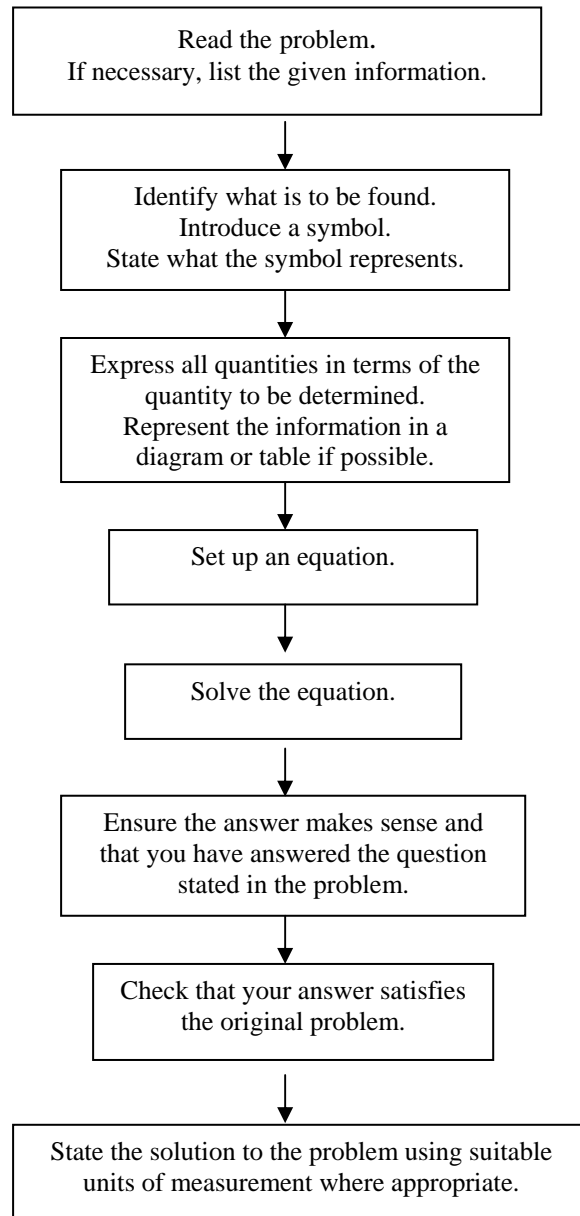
Read the problem.
If necessary, list the given information.

Identify what is to be found.
Introduce a symbol.
State what the symbol represents.

Express all quantities in terms of the quantity to be determined.
Represent the information in a diagram or table if possible.

Set up an equation.

Solve the equation.

Ensure the answer makes sense and that you have answered the question stated in the problem.

Check that your answer satisfies the original problem.

State the solution to the problem using suitable units of measurement where appropriate.